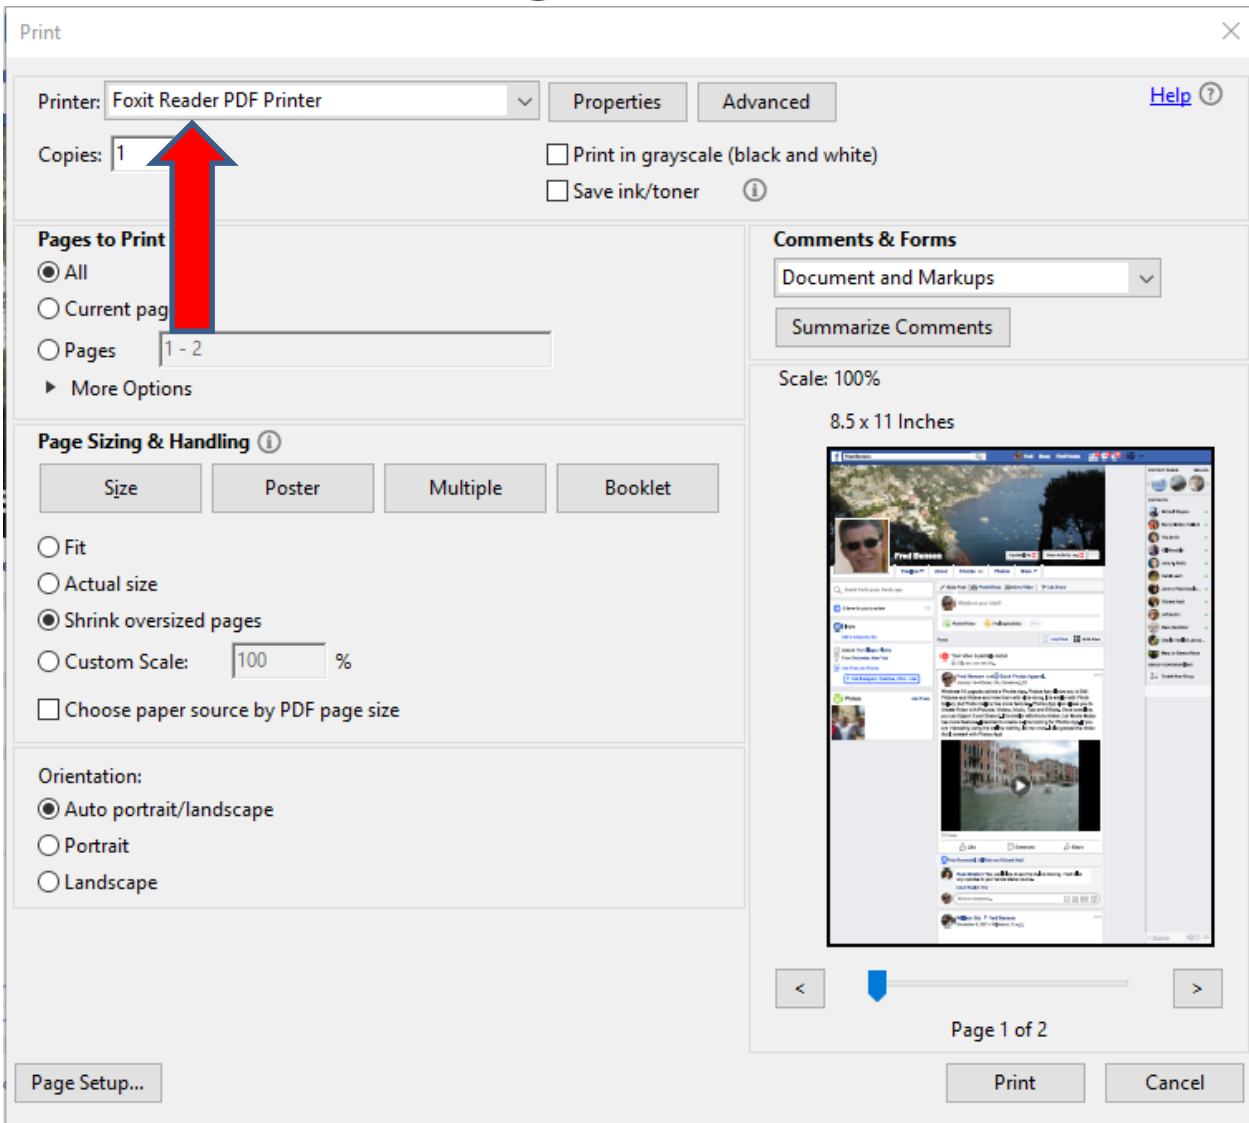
Print

Printer: Foxit Reader PDF Printer

Properties

Advanced

Help

Copies: 1

Print in grayscale (black and white)

Save ink/toner

Pages to Print

All

Current pag

Pages 1 - 2

More Options

Comments & Forms

Document and Markups

Summarize Comments

Scale: 100%

8.5 x 11 Inches

Page Sizing & Handling

Size

Poster

Multiple

Booklet

Fit

Actual size

Shrink oversized pages

Custom Scale: 100 %

Choose paper source by PDF page size

Orientation:

Auto portrait/landscape

Portrait

Landscape

<

>

Page 1 of 2

Page Setup...

Print

Cancel